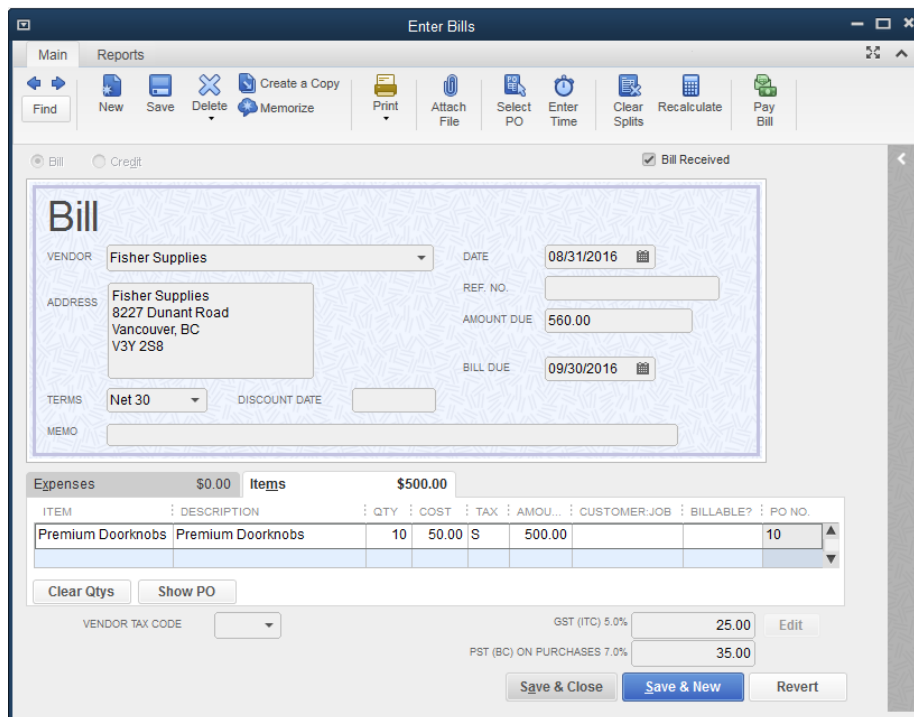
Enter Bills

Main Reports

Find New Save Delete Create a Copy Memorize Print Attach File Select PO Enter Time Clear Splits Recalculate Pay Bill

Bill Credit

Bill Received

Bill

VENDOR Fisher Supplies

DATE 08/31/2016

REF. NO.

ADDRESS Fisher Supplies
8227 Dunant Road
Vancouver, BC
V3Y 2S8

AMOUNT DUE 560.00

BILL DUE 09/30/2016

TERMS Net 30

DISCOUNT DATE

MEMO

Expenses $0.00 Items $500.00

| ITEM | DESCRIPTION | QTY | COST | TAX | AMOU... | CUSTOMER:JOB | BILLABLE? | PO NO. |
|---|---|---|---|---|---|---|---|---|
| Premium Doorknobs | Premium Doorknobs | 10 | 50.00 | S | 500.00 | | | 10 |

Clear Qtys Show PO

VENDOR TAX CODE

GST (ITC) 5.0% 25.00 Edit

PST (BC) ON PURCHASES 7.0% 35.00

Save & Close Save & New Revert